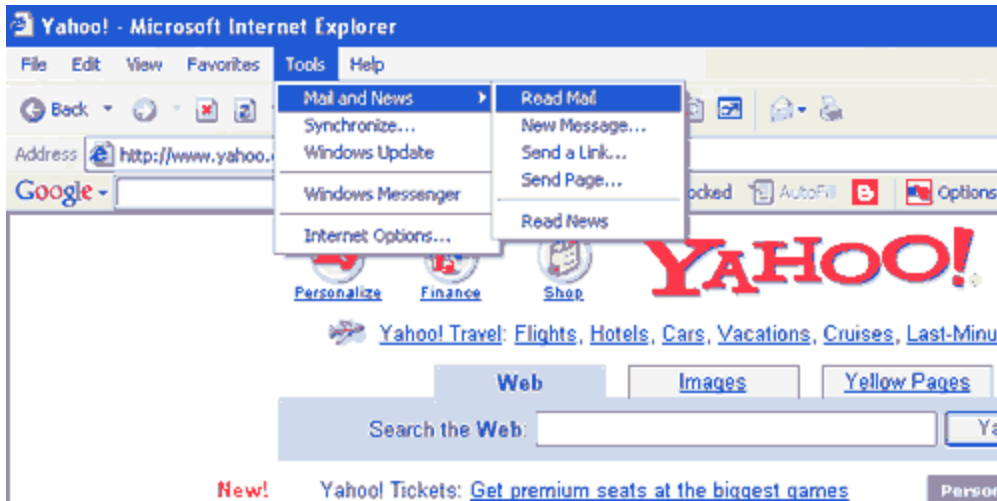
Yahoo! - Microsoft Internet Explorer

File Edit View Favorites Tools Help

Back

Address http://www.yahoo.c

Google

Mail and News
Synchronize...
Windows Update
Windows Messenger
Internet Options...

Read Mail
New Message...
Send a Link...
Send Page...
Read News

ocked AutoFill Options

Personalize Finance Shop

YAHOO!

Yahoo! Travel: Flights, Hotels, Cars, Vacations, Cruises, Last-Minu

Web Images Yellow Pages

Search the Web: Ya

New! Yahoo! Tickets: Get premium seats at the biggest games Perso